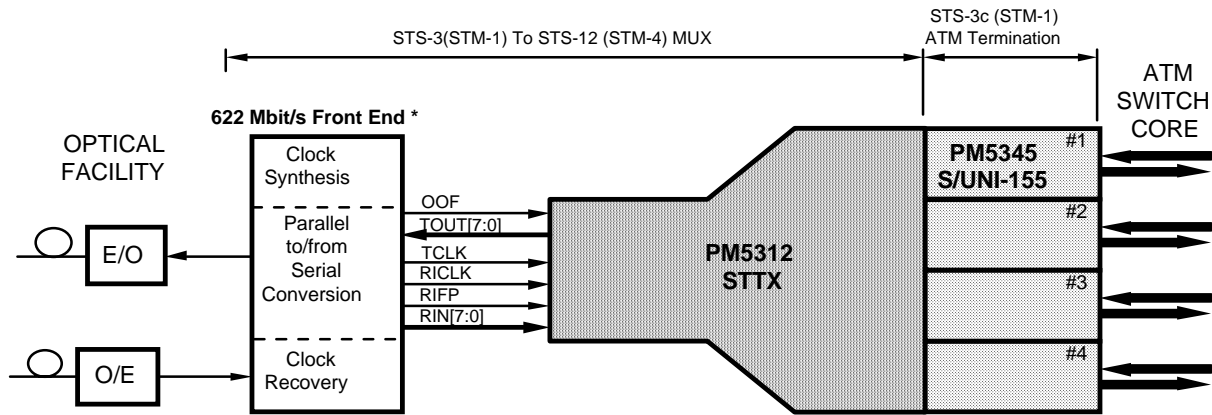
STS-3(STM-1) To STS-12 (STM-4) MUX

STS-3c (STM-1)
ATM Termination

ATM
SWITCH
CORE

622 Mbit/s Front End *

OPTICAL
FACILITY

Clock
Synthesis

Parallel
to/from
Serial
Conversion

Clock
Recovery

E/O

O/E

OOF
TOUT[7:0]
TCLK
RICLK
RIFP
RIN[7:0]

PM5312
STTX

#1
PM5345
S/UNI-155

#2

#3

#4